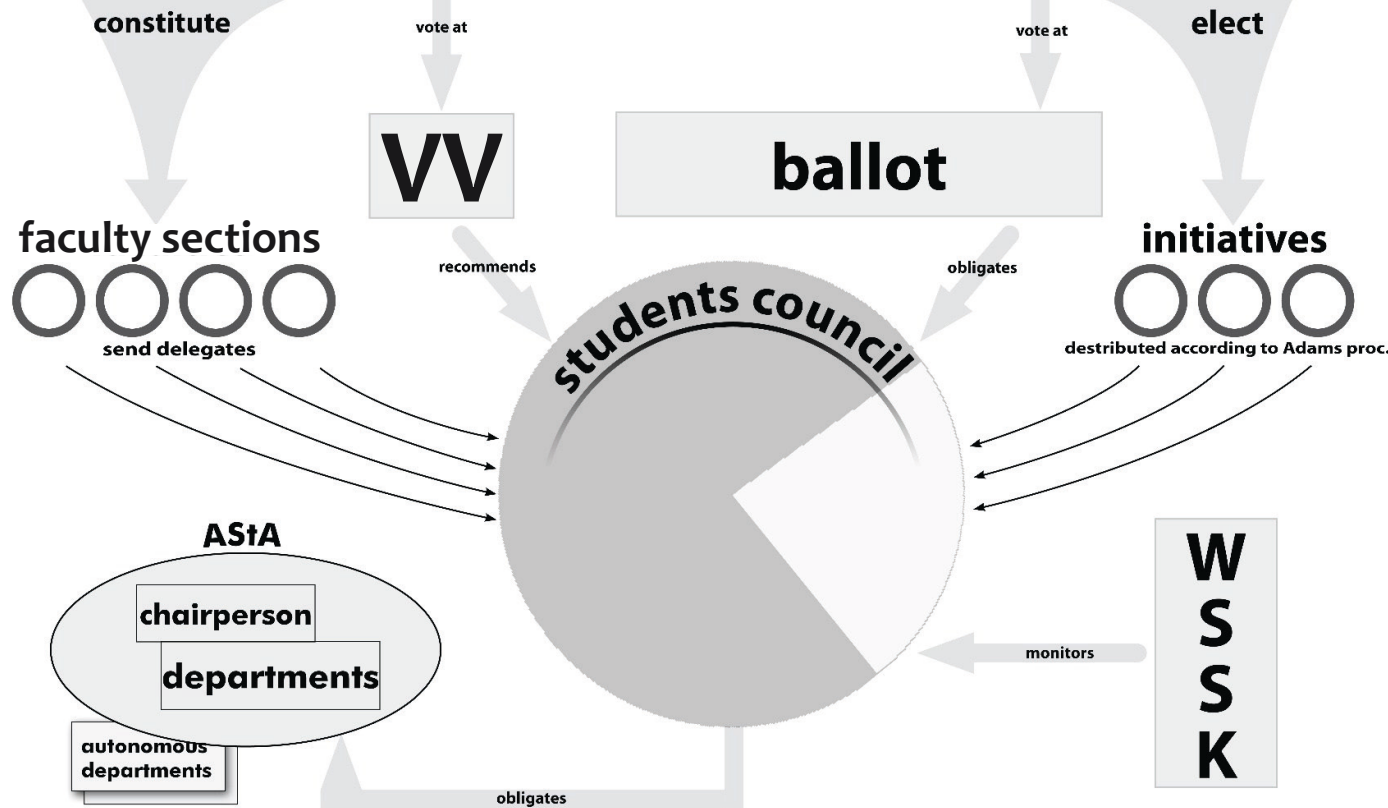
constitute

vote at

vote at

elect

VV

ballot

faculty sections

recommends

obligates

initiatives

students council

send delegates

destributed according to Adams proc.

AStA

chairperson

departments

autonomous departments

W
S
S
K

monitors

obligates